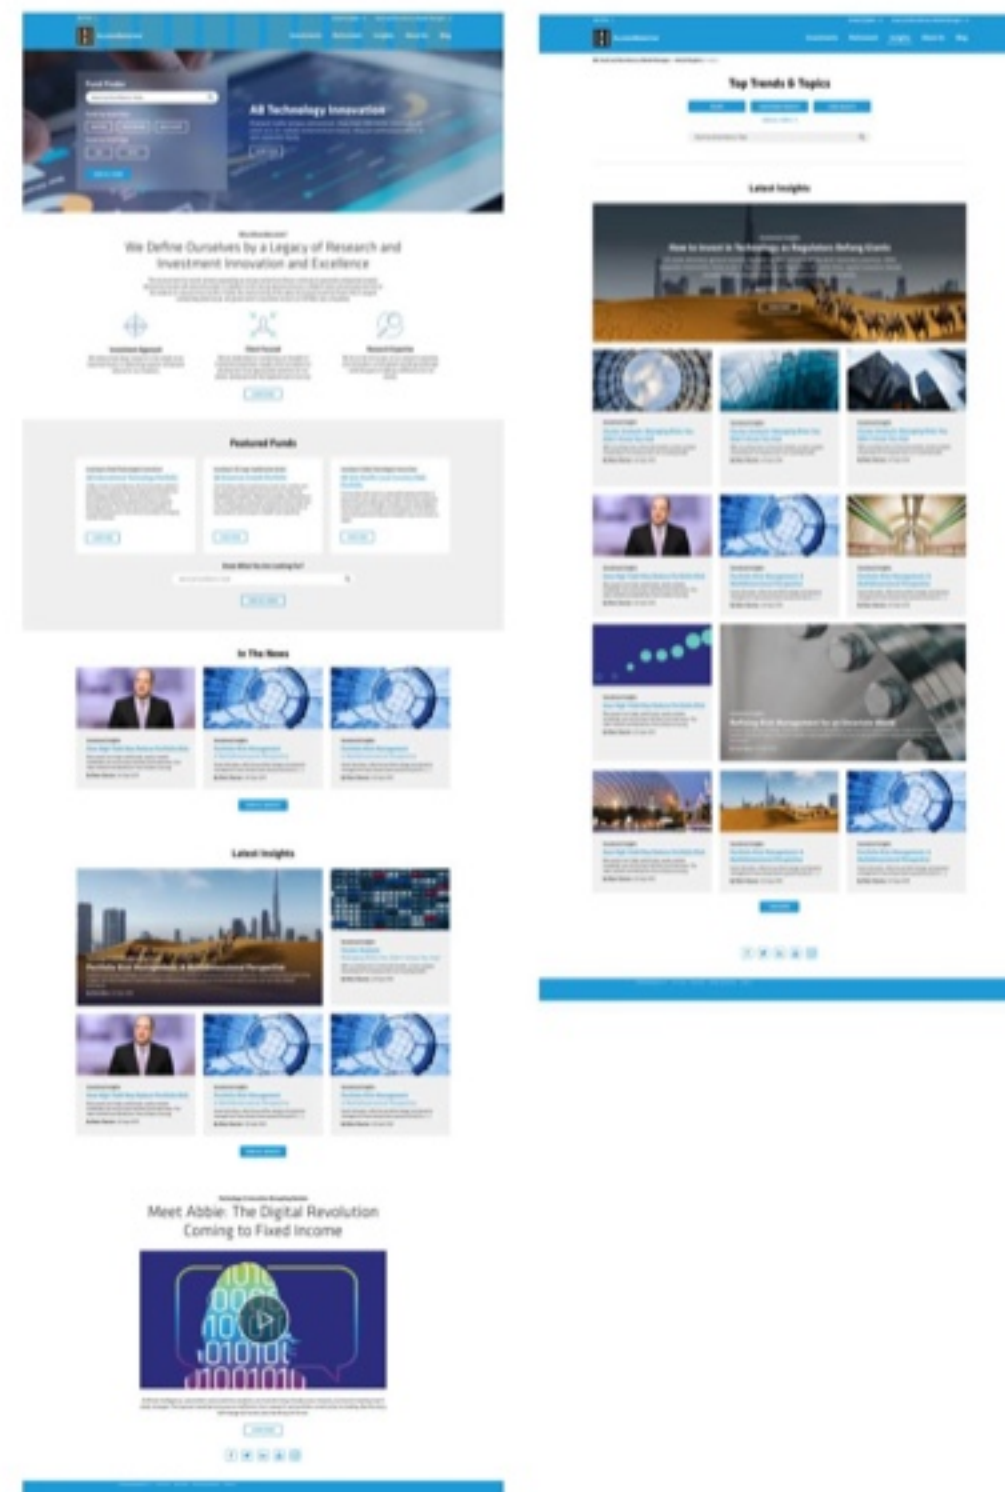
Fund Finder

AB Technology Innovation

We Define Ourselves by a Legacy of Research and Investment Innovation and Excellence

Featured Funds

In The News

Latest Insights

Meet Abbie: The Digital Revolution Coming to Fixed Income

Top Trends & Topics

Latest Insights

How to Invest in Technology as Regulators Refocus

Refining Risk Management for an Uncertain World

Portfolio Risk Management: A Multidimensional Perspective